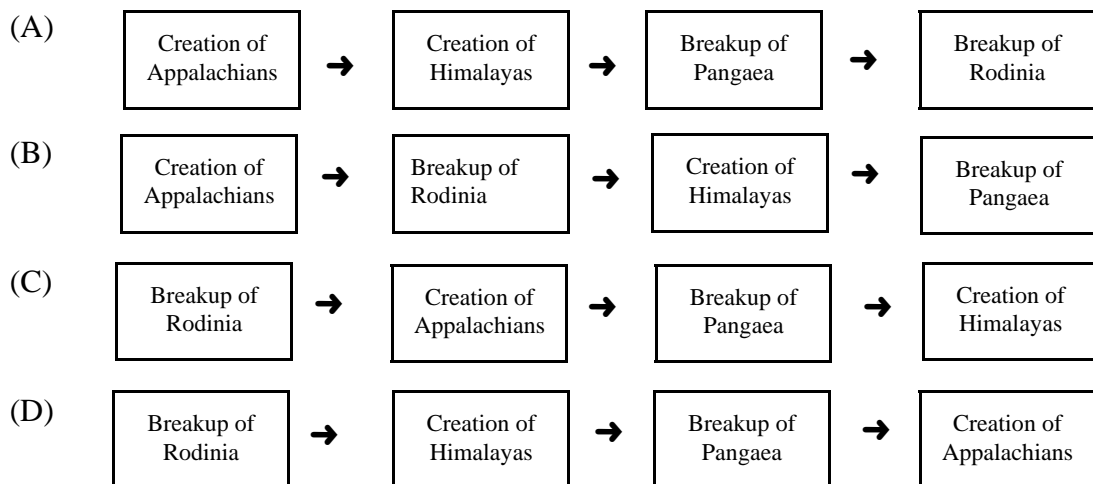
(A) Creation of Appalachians ➜ Creation of Himalayas ➜ Breakup of Pangaea ➜ Breakup of Rodinia

(B) Creation of Appalachians ➜ Breakup of Rodinia ➜ Creation of Himalayas ➜ Breakup of Pangaea

(C) Breakup of Rodinia ➜ Creation of Appalachians ➜ Breakup of Pangaea ➜ Creation of Himalayas

(D) Breakup of Rodinia ➜ Creation of Himalayas ➜ Breakup of Pangaea ➜ Creation of Appalachians